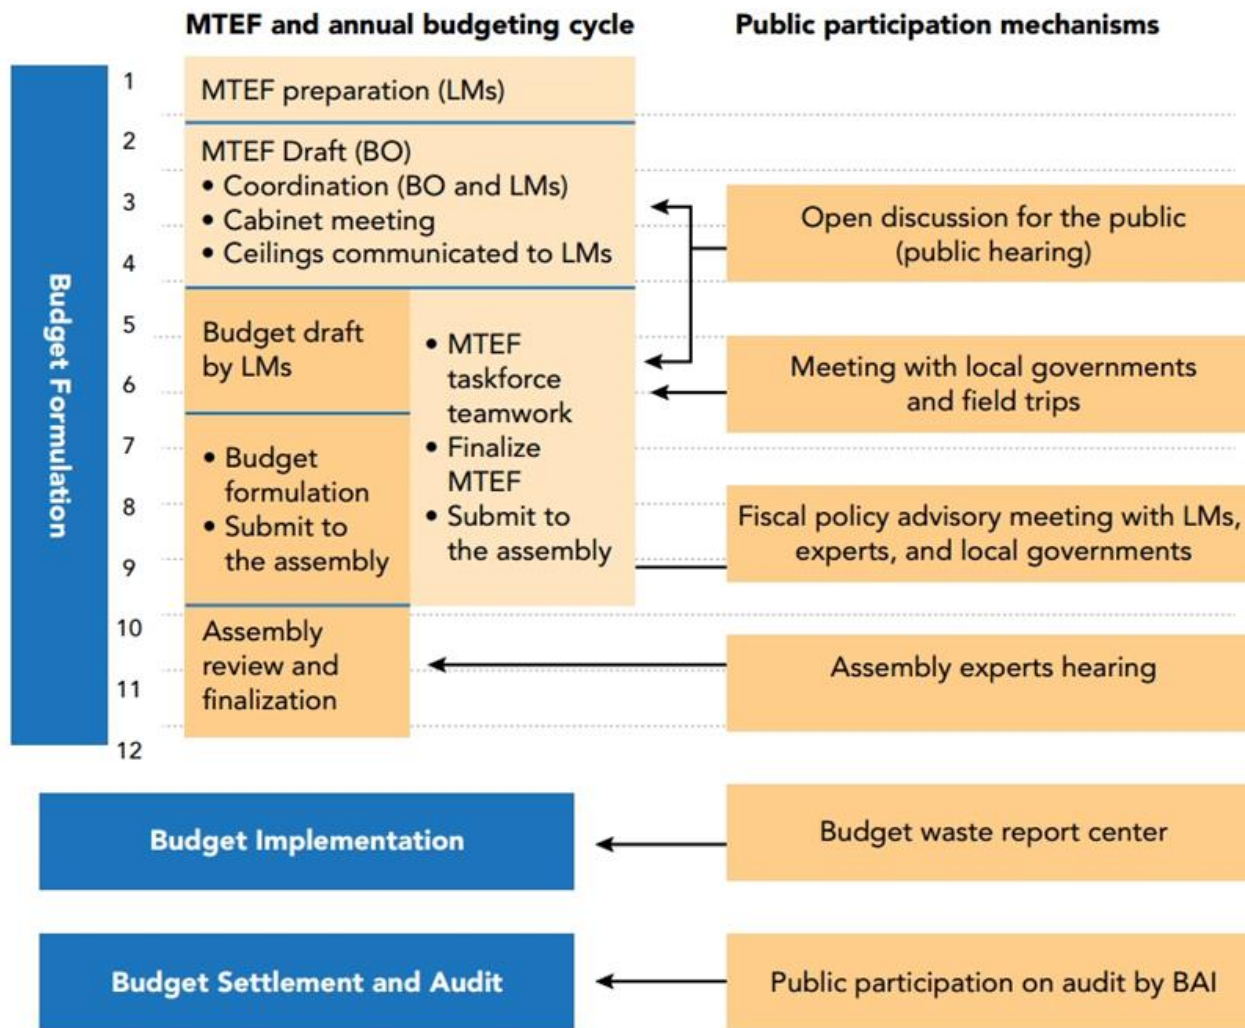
MTEF and annual budgeting cycle

Public participation mechanisms

Budget Formulation

1
2
3
4
5
6
7
8
9
10
11
12

MTEF preparation (LMs)

MTEF Draft (BO)
• Coordination (BO and LMs)
• Cabinet meeting
• Ceilings communicated to LMs

Budget draft by LMs

• Budget formulation
• Submit to the assembly

• MTEF taskforce teamwork
• Finalize MTEF
• Submit to the assembly

Assembly review and finalization

Open discussion for the public (public hearing)

Meeting with local governments and field trips

Fiscal policy advisory meeting with LMs, experts, and local governments

Assembly experts hearing

Budget Implementation

Budget waste report center

Budget Settlement and Audit

Public participation on audit by BAI